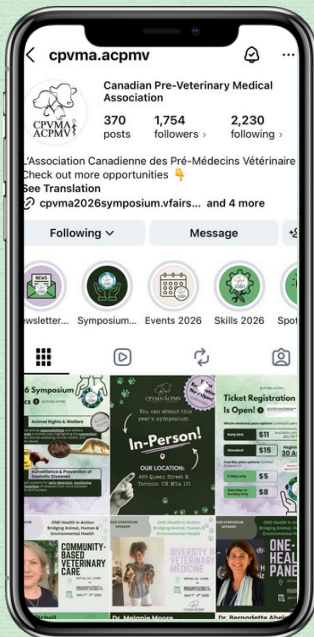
cpvma.acpmv

CPVMA ACPMV

Canadian Pre-Veterinary Medical Association

370 posts

1,754 followers

2,230 following

L'Association Canadienne des Pré-Médecins Vétérinaire
Check out more opportunities 👇
See Translation
cpvma2026symposium.vfairs... and 4 more

Following

Message

NEWS

ewsletter...

Symposium...

Events 2026

Skills 2026

Spot

6 Symposium

Animal Rights & Welfare

Surveillance & Prevention of Zoonotic Diseases

CPVMA ACPMV

You can attend this year's symposium...

In-Person!

OUR LOCATION:
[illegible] Toronto, ON M5A 1Y1

Ticket Registration Is Open!

Early bird $11

Standard $15

$14

$8

Registration 20 A

ONE Health in Action: Bridging Animal, Human & Environmental Health

COMMUNITY-BASED VETERINARY CARE

ONE Health in Action: Bridging Animal, Human & Environmental Health

DIVERSITY IN VETERINARY MEDICINE

Dr. Melanie Moore

ONE Health in Action: Bridging Animal, Human & Environmental Health

ONE HEAL PANE

Dr. Bernadette Abel